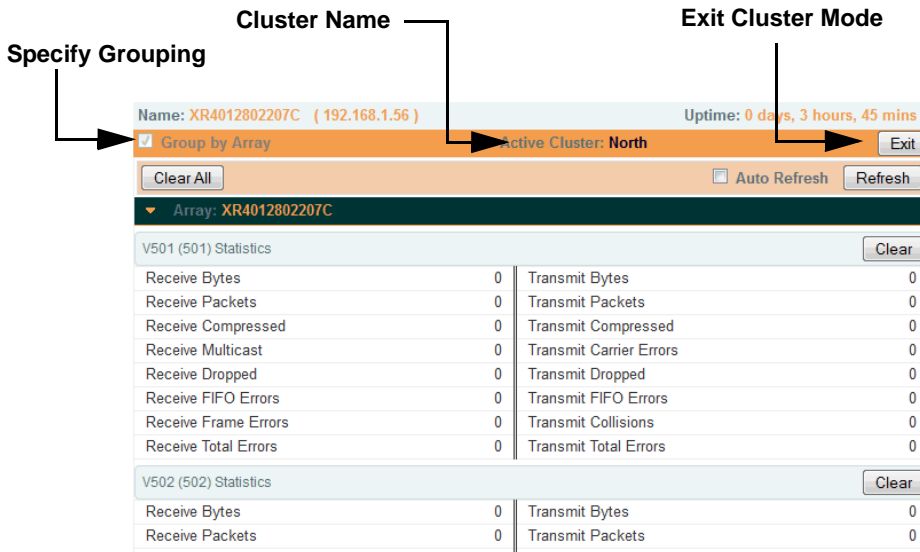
Cluster Name

Exit Cluster Mode

Specify Grouping

Name: XR4012802207C ( 192.168.1.56 )

Uptime: 0 days, 3 hours, 45 mins

Group by Array

Active Cluster: North

Exit

Clear All

Auto Refresh

Refresh

Array: XR4012802207C

V501 (501) Statistics

Clear

| | | | |
|---|---|---|---|
| Receive Bytes | 0 | Transmit Bytes | 0 |
| Receive Packets | 0 | Transmit Packets | 0 |
| Receive Compressed | 0 | Transmit Compressed | 0 |
| Receive Multicast | 0 | Transmit Carrier Errors | 0 |
| Receive Dropped | 0 | Transmit Dropped | 0 |
| Receive FIFO Errors | 0 | Transmit FIFO Errors | 0 |
| Receive Frame Errors | 0 | Transmit Collisions | 0 |
| Receive Total Errors | 0 | Transmit Total Errors | 0 |

V502 (502) Statistics

Clear

| | | | |
|---|---|---|---|
| Receive Bytes | 0 | Transmit Bytes | 0 |
| Receive Packets | 0 | Transmit Packets | 0 |